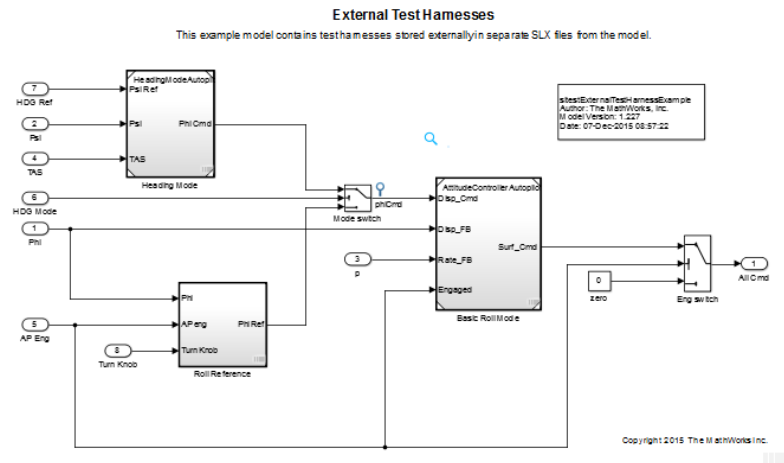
External Test Harnesses

This example model contains test harnesses stored externally in separate SLX files from the model.

7
HDG Ref

2
Psi

4
TAS

6
HDG Mode

1
Phi

5
AP Eng

8
Turn Knob

HeadingModeAutopi
Psi Ref
Psi
Phi Cmd
TAS
Heading Mode

Mode switch
phiCmd

Phi
AP eng
PhiRef
Turn Knob
Roll Reference

3
p

AttitudeControllerAutopilo
Disp_Cmd
Disp_FB
Rate_FB
Engaged
Surf_Cmd
Basic Roll Mode

sltestExternalTestHarnessExample
Author: The MathWorks, Inc.
Model Version: 1.227
Date: 07-Dec-2015 08:57:22

0
zero

Eng switch

1
Ail Cmd

Copyright 2015 The MathWorks Inc.